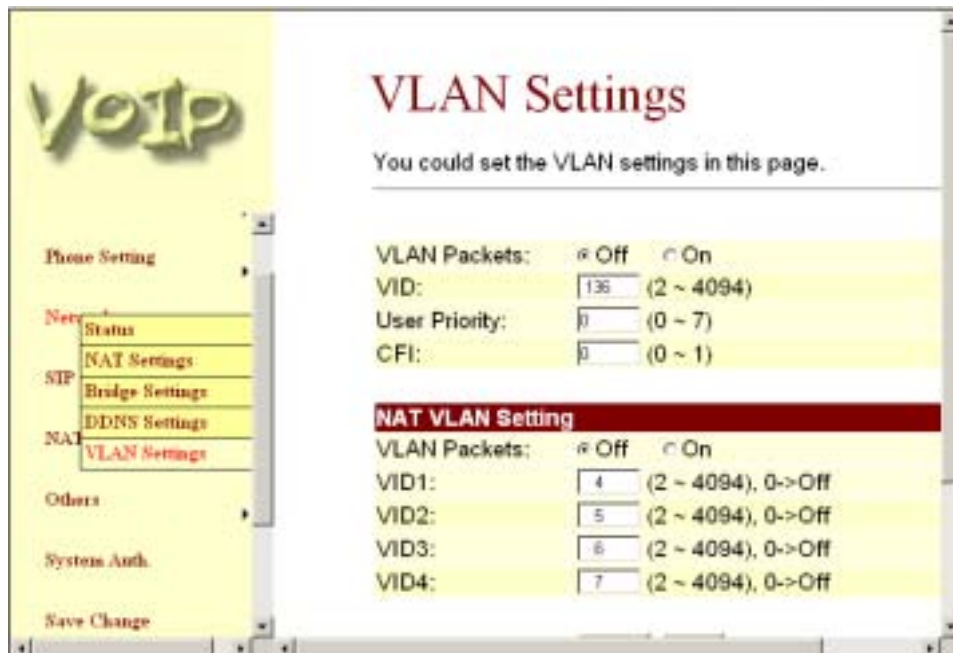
VoIP

Phone Setting

Netw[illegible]

Status
NAT Settings
Bridge Settings
DDNS Settings
VLAN Settings

SIP

NAT

Others

System Auth.

Save Change

VLAN Settings

You could set the VLAN settings in this page.

VLAN Packets: Off On
VID: 136 (2 ~ 4094)
User Priority: 0 (0 ~ 7)
CFI: 0 (0 ~ 1)

NAT VLAN Setting
VLAN Packets: Off On
VID1: 4 (2 ~ 4094), 0->Off
VID2: 5 (2 ~ 4094), 0->Off
VID3: 6 (2 ~ 4094), 0->Off
VID4: 7 (2 ~ 4094), 0->Off